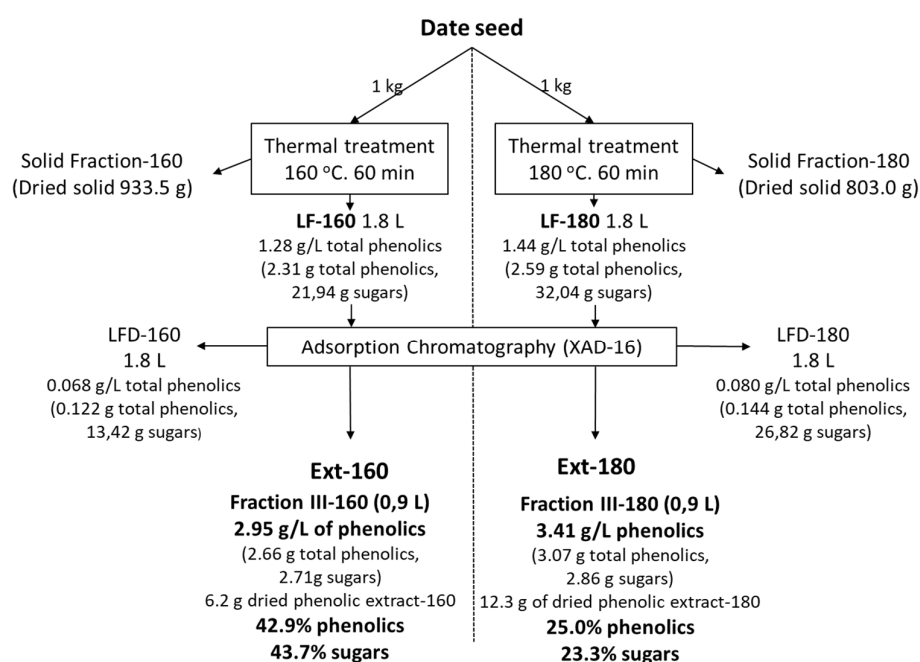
Date seed

1 kg

1 kg

Thermal treatment
160 °C. 60 min

Solid Fraction-160
(Dried solid 933.5 g)

Thermal treatment
180 °C. 60 min

Solid Fraction-180
(Dried solid 803.0 g)

LF-160 1.8 L
1.28 g/L total phenolics
(2.31 g total phenolics,
21,94 g sugars)

LF-180 1.8 L
1.44 g/L total phenolics
(2.59 g total phenolics,
32,04 g sugars)

LFD-160
1.8 L
0.068 g/L total phenolics
(0.122 g total phenolics,
13,42 g sugars)

Adsorption Chromatography (XAD-16)

LFD-180
1.8 L
0.080 g/L total phenolics
(0.144 g total phenolics,
26,82 g sugars)

Ext-160
Fraction III-160 (0,9 L)
2.95 g/L of phenolics
(2.66 g total phenolics,
2.71g sugars)
6.2 g dried phenolic extract-160
42.9% phenolics
43.7% sugars

Ext-180
Fraction III-180 (0,9 L)
3.41 g/L phenolics
(3.07 g total phenolics,
2.86 g sugars)
12.3 g of dried phenolic extract-180
25.0% phenolics
23.3% sugars